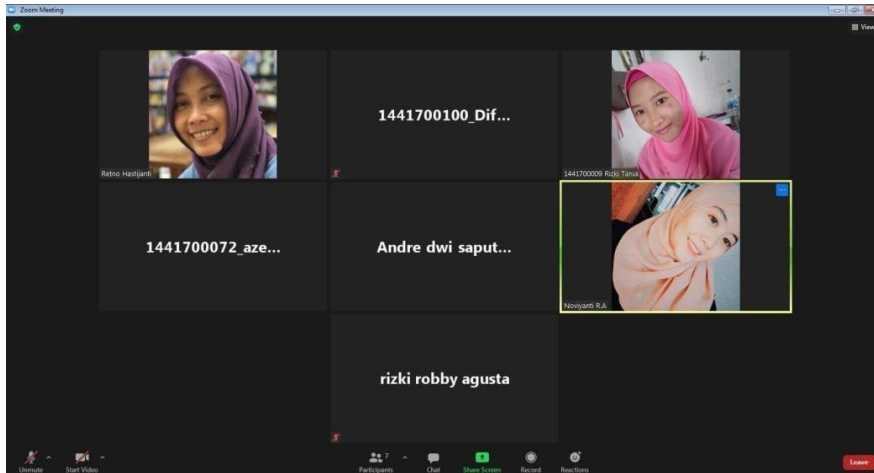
Zoom Meeting

View

Retno Hastijanti

1441700100_Dif...

1441700009 Rizki Tania

1441700072_aze...

Andre dwi saput...

Noviyanti R.A

rizki robby agusta

Unmute

Start Video

Participants 7

Chat

Share Screen

Record

Reactions

Leave